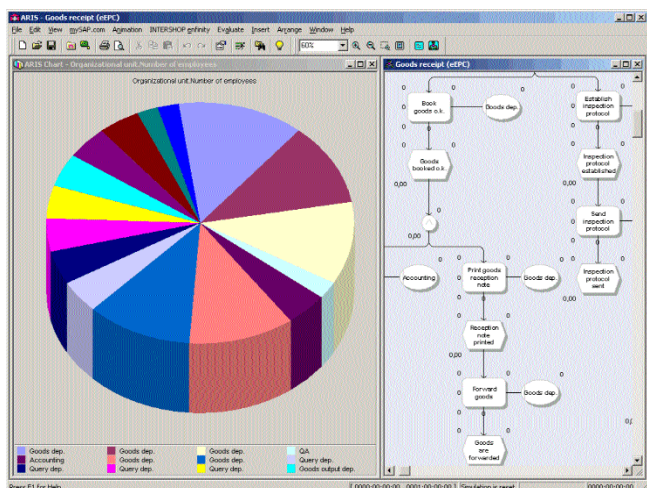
ARIS - Goods receipt (eEPC)

File Edit View mySAP.com Animation INTERSHOP enfinity Evaluate Insert Arrange Window Help

60%

ARIS Chart - Organizational unit.Number of employees

Organizational unit.Number of employees

| | | | |
|---|---|---|---|
| Goods dep. | Goods dep. | Goods dep. | QA |
| Accounting | Goods dep. | Goods dep. | Query dep. |
| Query dep. | Query dep. | Query dep. | Goods output dep. |

Goods receipt (eEPC)

Book goods o.k.

Goods dep.

Establish inspection protocol

Goods booked o.k.

Inspection protocol established

Send inspection protocol

Inspection protocol sent

Accounting

Print goods reception note

Goods dep.

Reception note printed

Forward goods

Goods dep.

Goods are forwarded

0 0 0 0 0 0 0 0 0,00 0 0,00 0 0 0 0 0 0 0 0,00 0 0 0 0 0 0 0,00 0 0

Press F1 for Help

0000:00:00:00 0001:00:00:00 Simulation is reset